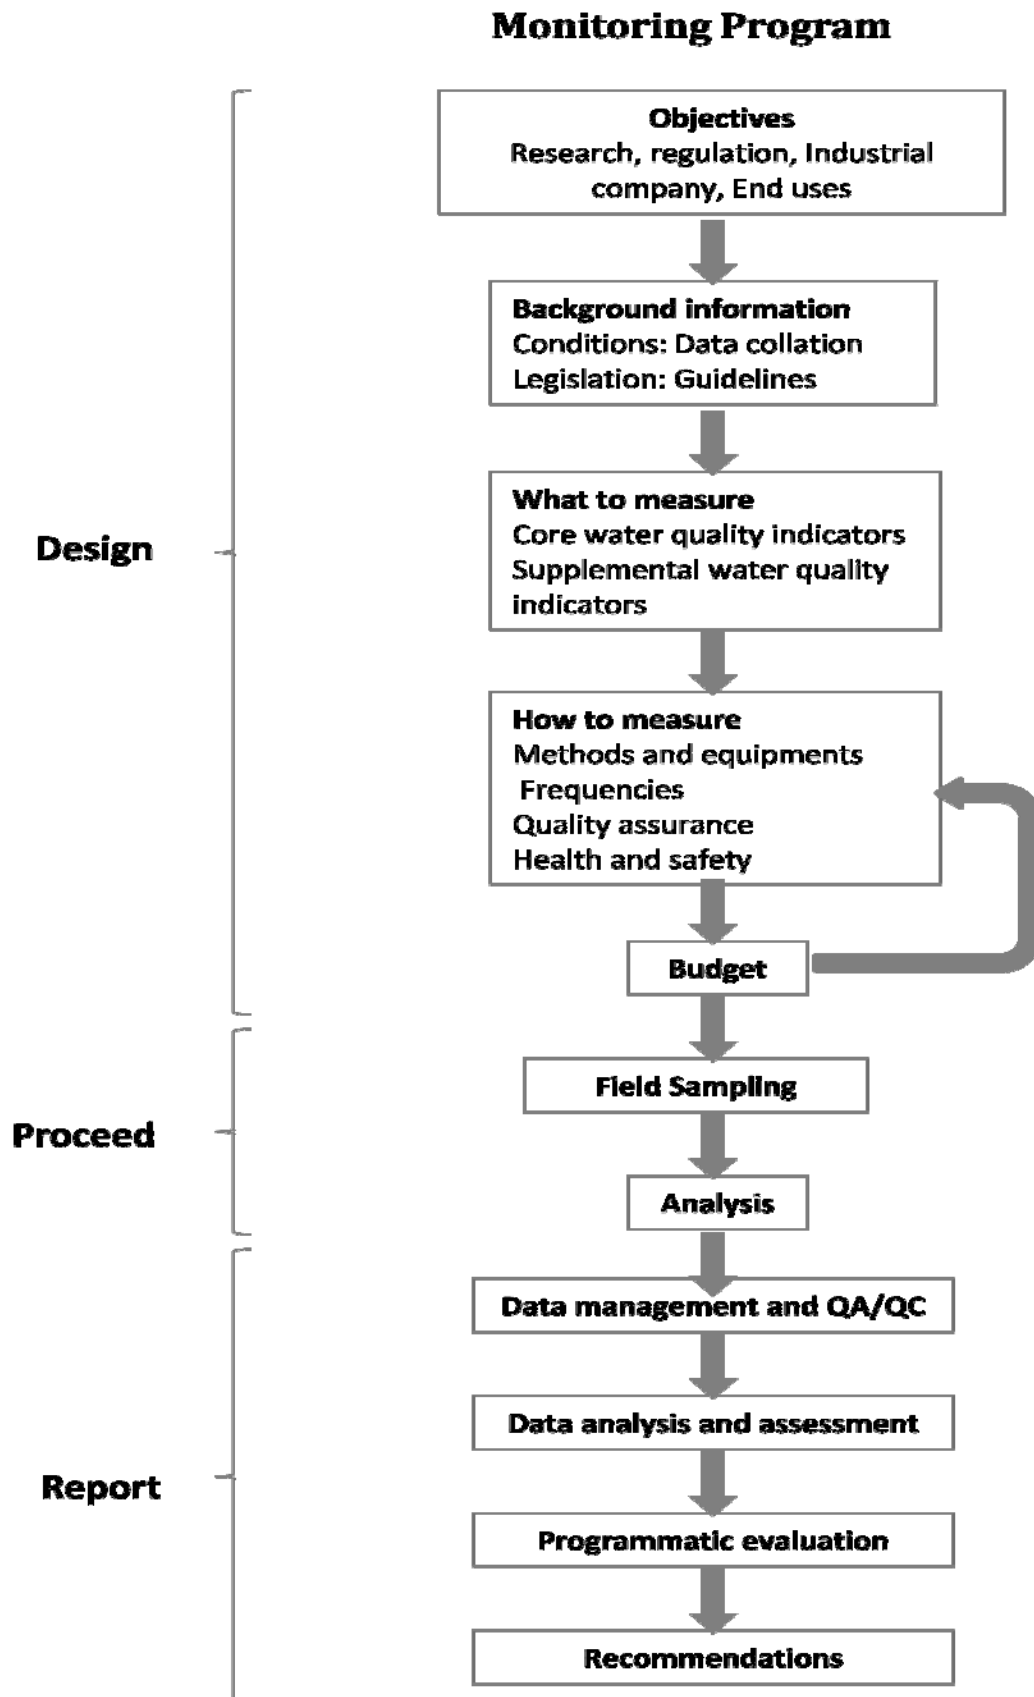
Monitoring Program

Design

Objectives
Research, regulation, Industrial company, End uses

Background information
Conditions: Data collation
Legislation: Guidelines

What to measure
Core water quality indicators
Supplemental water quality indicators

How to measure
Methods and equipments
Frequencies
Quality assurance
Health and safety

Budget

Proceed

Field Sampling

Analysis

Report

Data management and QA/QC

Data analysis and assessment

Programmatic evaluation

Recommendations